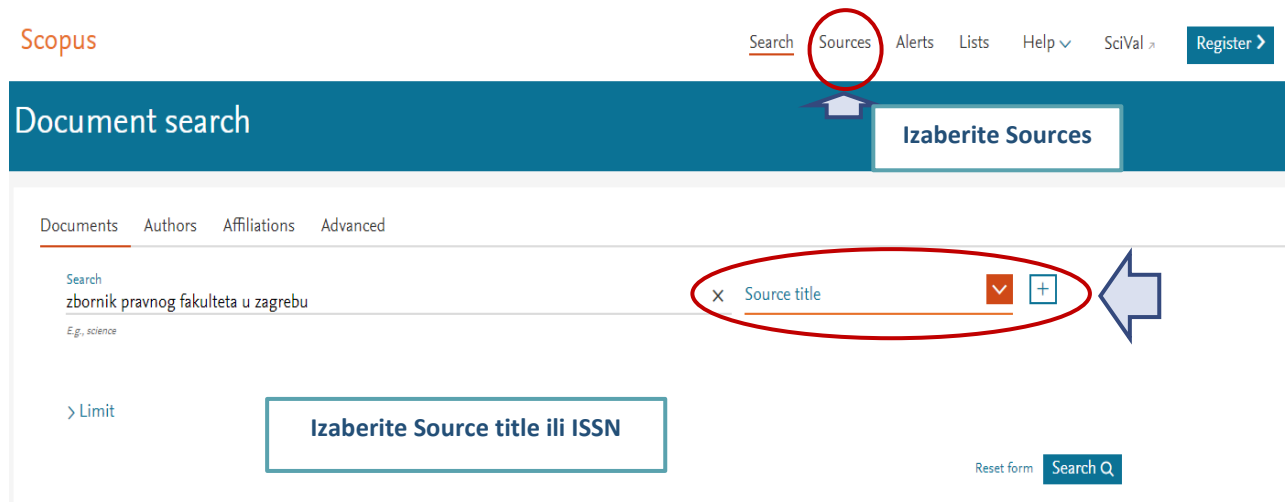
Scopus

Search Sources Alerts Lists Help SciVal Register

Document search

Izaberite Sources

Documents Authors Affiliations Advanced

Search
zbornik pravnog fakulteta u zagrebu
E.g., science

Source title +

Limit

Izaberite Source title ili ISSN

Reset form Search